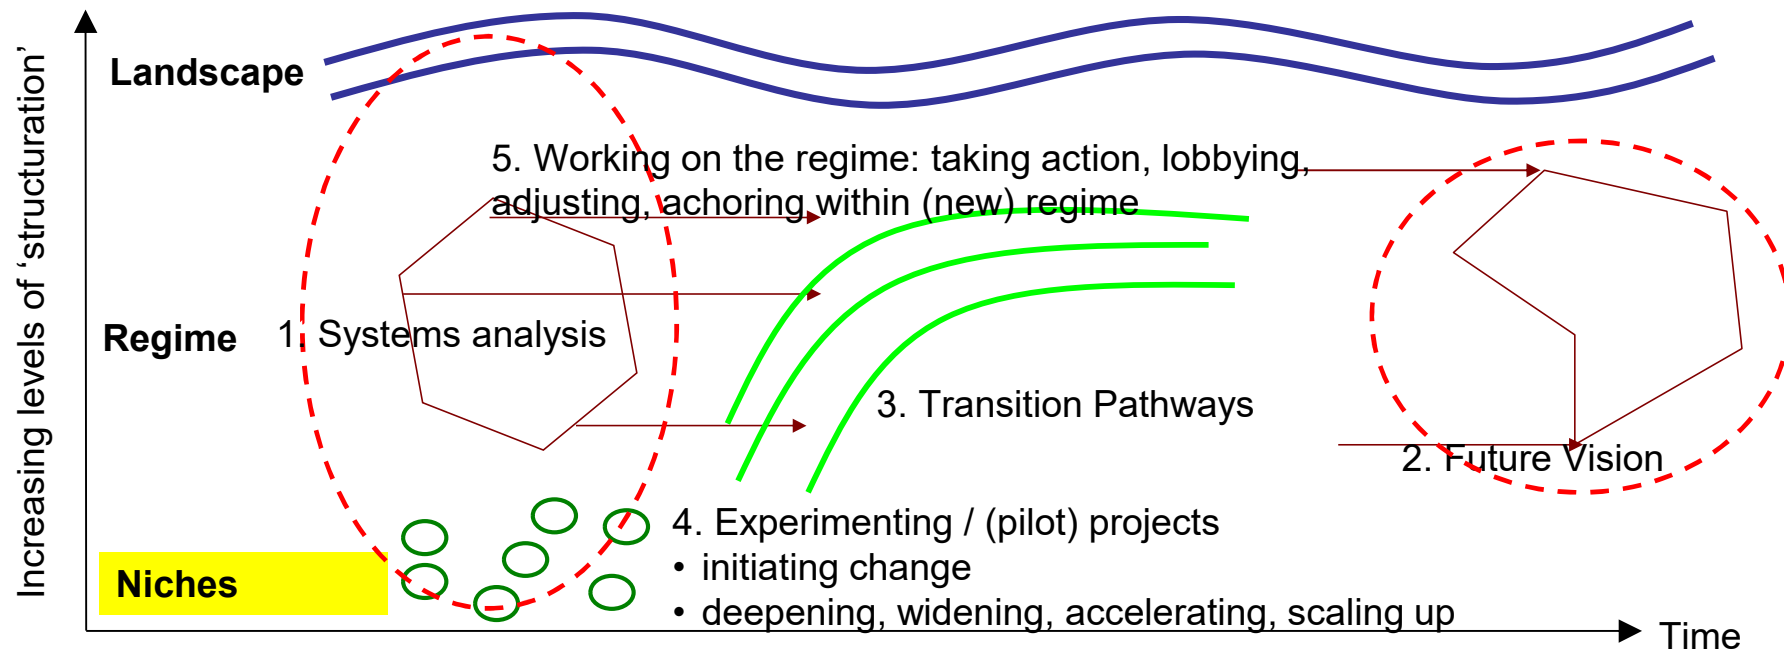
Increasing levels of 'structuration'

Landscape

5. Working on the regime: taking action, lobbying, adjusting, achoring within (new) regime

Regime

1. Systems analysis

3. Transition Pathways

2. Future Vision

Niches

4. Experimenting / (pilot) projects
• initiating change
• deepening, widening, accelerating, scaling up

Time